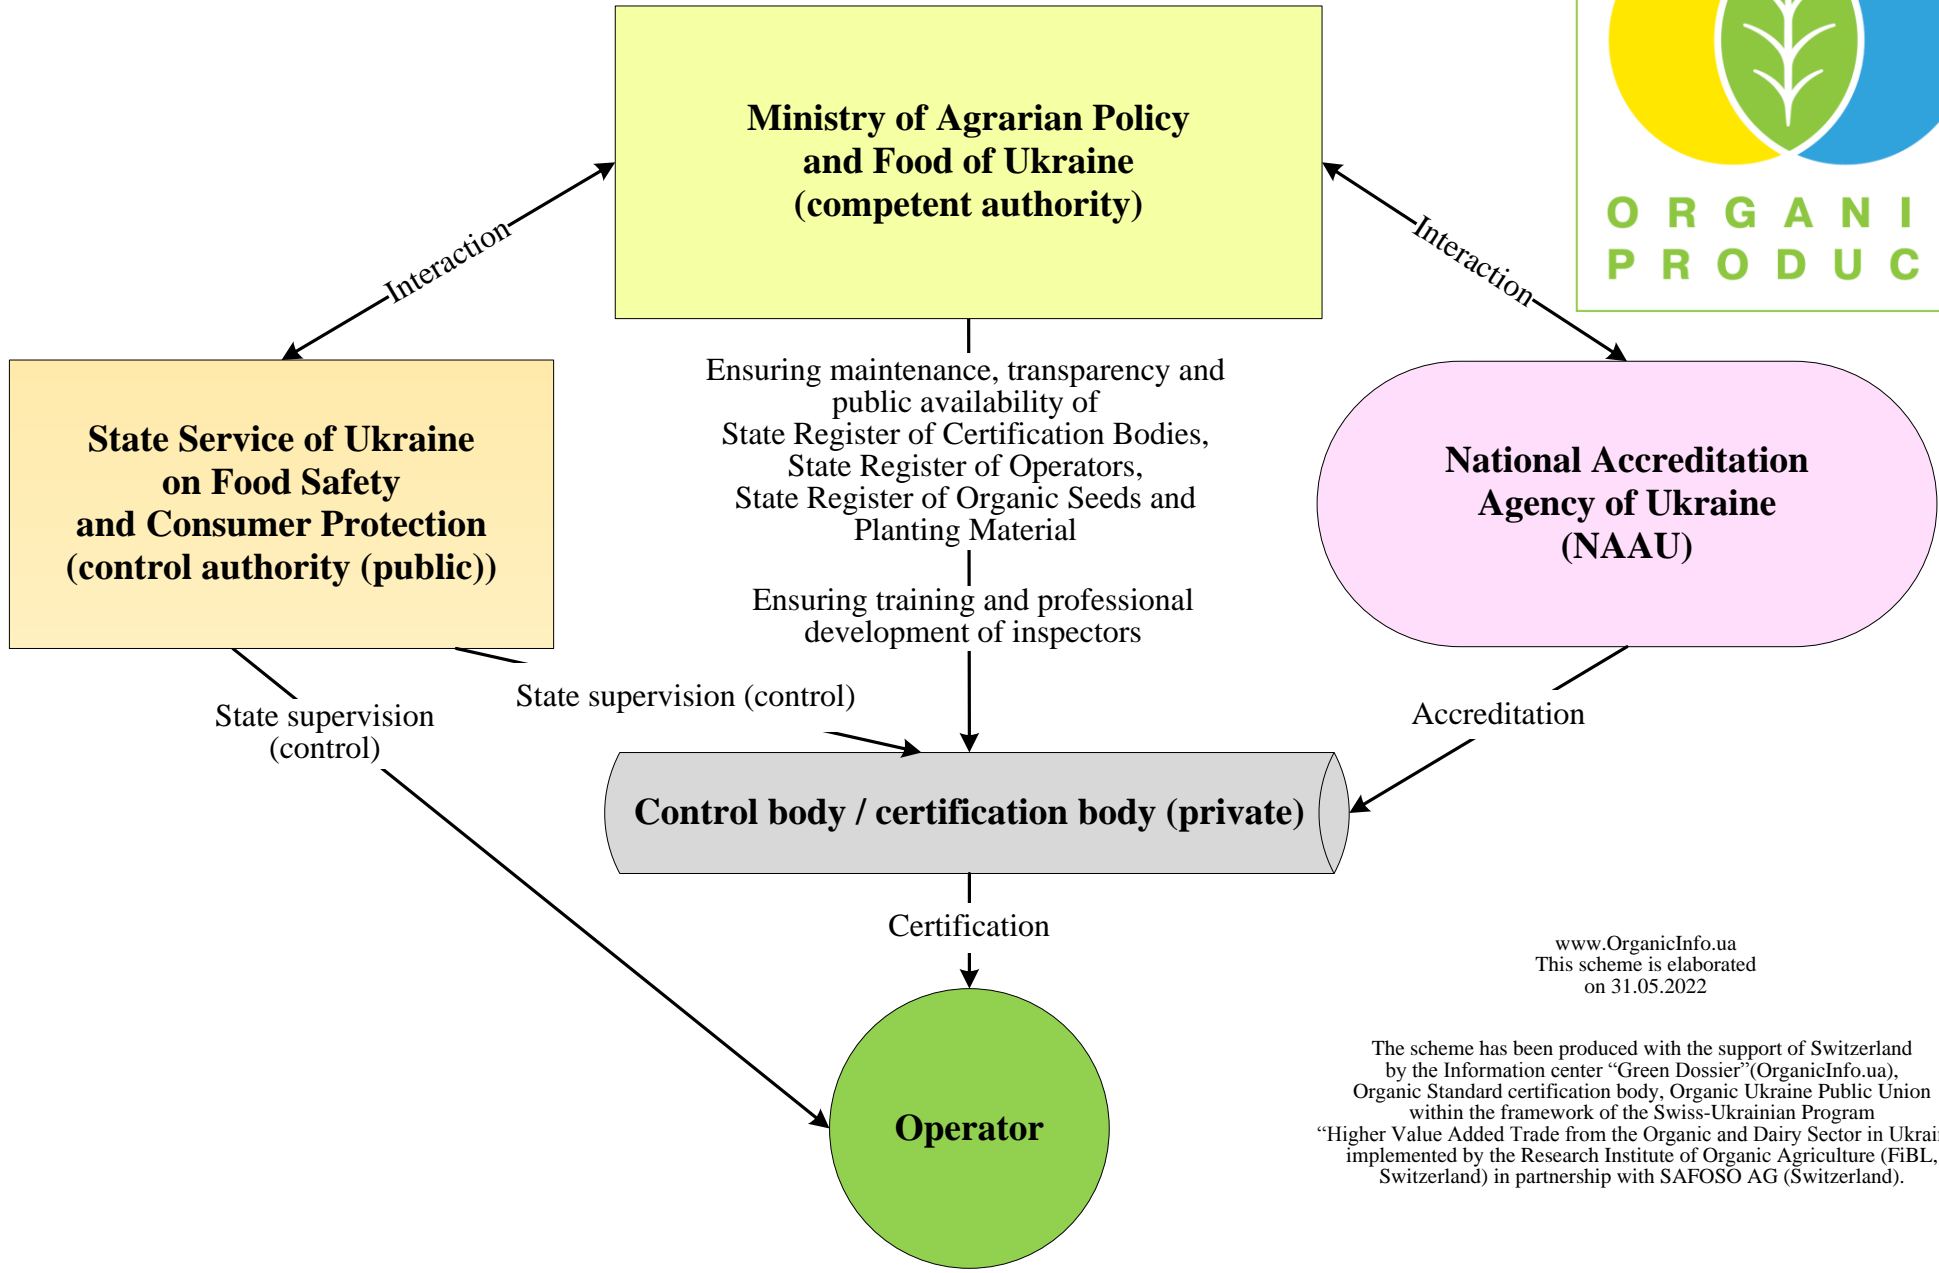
Ministry of Agrarian Policy and Food of Ukraine (competent authority)

ORGANI
PRODUC

Interaction

Interaction

State Service of Ukraine on Food Safety and Consumer Protection (control authority (public))

Ensuring maintenance, transparency and public availability of State Register of Certification Bodies, State Register of Operators, State Register of Organic Seeds and Planting Material

Ensuring training and professional development of inspectors

National Accreditation Agency of Ukraine (NAAU)

State supervision (control)

State supervision (control)

Accreditation

Control body / certification body (private)

Certification

Operator

www.OrganicInfo.ua
This scheme is elaborated on 31.05.2022

The scheme has been produced with the support of Switzerland by the Information center “Green Dossier”(OrganicInfo.ua), Organic Standard certification body, Organic Ukraine Public Union within the framework of the Swiss-Ukrainian Program “Higher Value Added Trade from the Organic and Dairy Sector in Ukrai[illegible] implemented by the Research Institute of Organic Agriculture (FiBL, Switzerland) in partnership with SAFOSO AG (Switzerland).